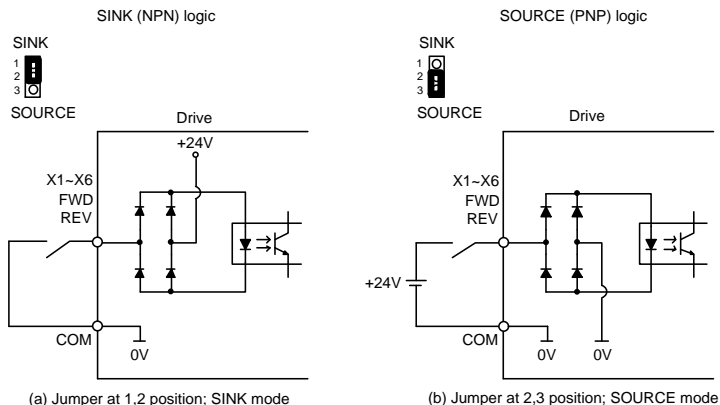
SINK (NPN) logic

SINK
1
2
3
SOURCE

Drive

+24V

X1~X6
FWD
REV

COM

0V

(a) Jumper at 1,2 position; SINK mode

SOURCE (PNP) logic

SINK
1
2
3
SOURCE

Drive

X1~X6
FWD
REV

+24V

COM

0V

0V

(b) Jumper at 2,3 position; SOURCE mode